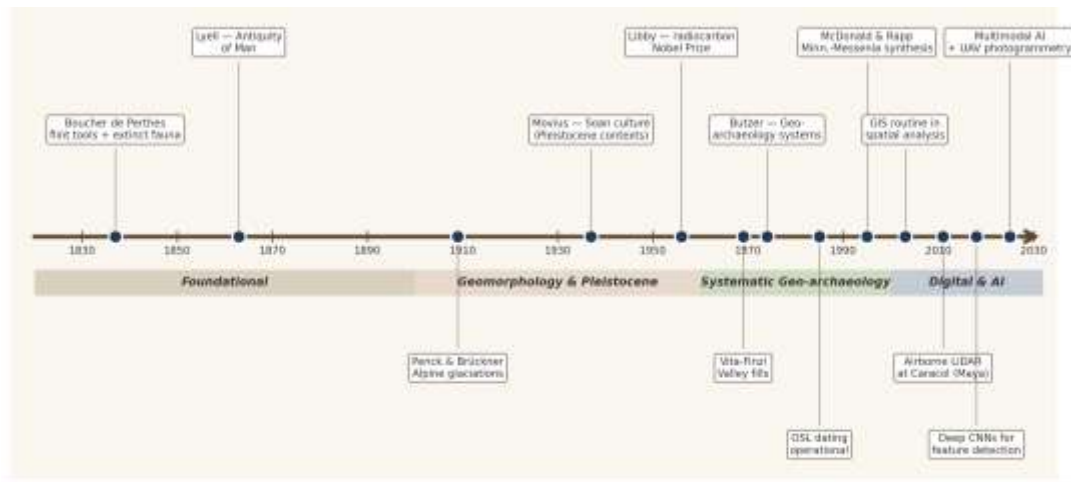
Lyell — Antiquity of Man

Boucher de Perthes flint tools + extinct fauna

Libby — radiocarbon Nobel Prize

Movius — Soan culture (Pleistocene contexts)

McDonald & Rapp Minn.-Messenia synthesis

Butzer — Geo-archaeology systems

GIS routine in spatial analysis

Multimodal AI + UAV photogrammetry

1830 1850 1870 1890 1910 1930 1950 1970 1990 2010 2030

Foundational

Geomorphology & Pleistocene

Systematic Geo-archaeology

Digital & AI

Penck & Brückner Alpine glaciations

Vita-Finzi Valley fills

Airborne LiDAR at Caracol (Maya)

OSL dating operational

Deep CNNs for feature detection